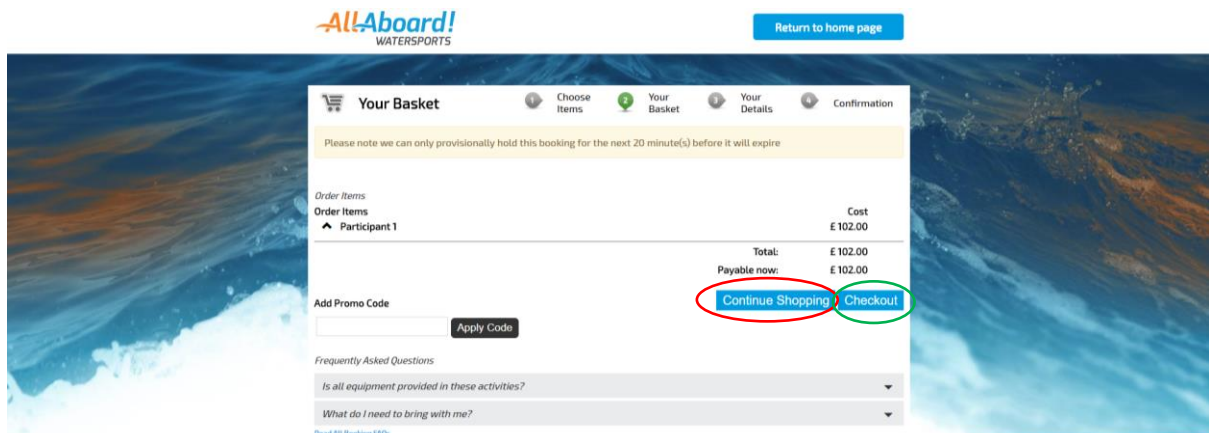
All Aboard!
WATERSPORTS

Return to home page

Your Basket

1 Choose Items
2 Your Basket
3 Your Details
4 Confirmation

Please note we can only provisionally hold this booking for the next 20 minute(s) before it will expire

Order Items

| Order Items | Cost |
|---|---|
| Participant 1 | £ 102.00 |
| Total: | £ 102.00 |
| Payable now: | £ 102.00 |

Add Promo Code

Continue Shopping
Checkout

Apply Code

Frequently Asked Questions

Is all equipment provided in these activities?

What do I need to bring with me?

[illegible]